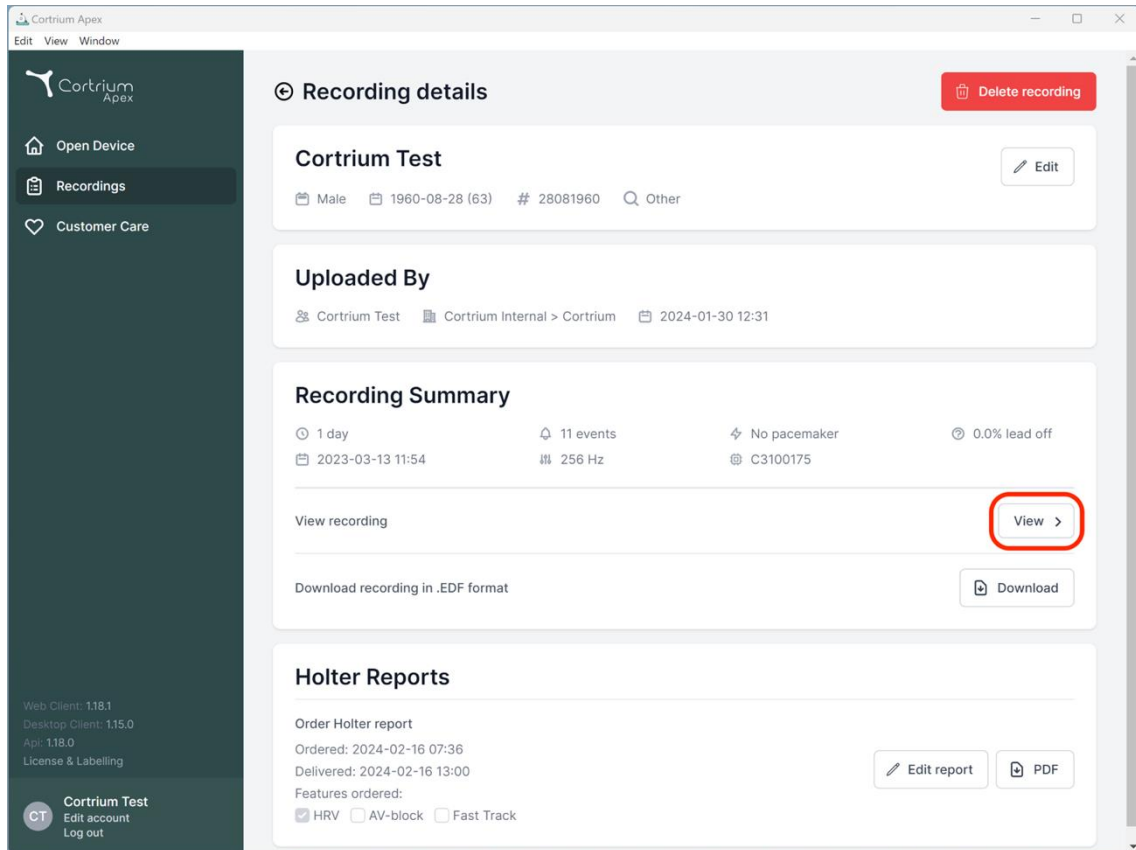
Cortrium Apex
Edit View Window

Cortrium Apex

Open Device
Recordings
Customer Care

Web Client: 1.18.1
Desktop Client: 1.15.0
Api: 1.18.0
License & Labelling

CT Cortrium Test
Edit account
Log out

Recording details

Delete recording

Cortrium Test

Edit

Male 1960-08-28 (63) # 28081960 Other

Uploaded By

Cortrium Test Cortrium Internal > Cortrium 2024-01-30 12:31

Recording Summary

1 day
11 events
No pacemaker
0.0% lead off
2023-03-13 11:54
256 Hz
C3100175

View recording

View >

Download recording in .EDF format

Download

Holter Reports

Order Holter report
Ordered: 2024-02-16 07:36
Delivered: 2024-02-16 13:00
Features ordered:
HRV AV-block Fast Track

Edit report

PDF